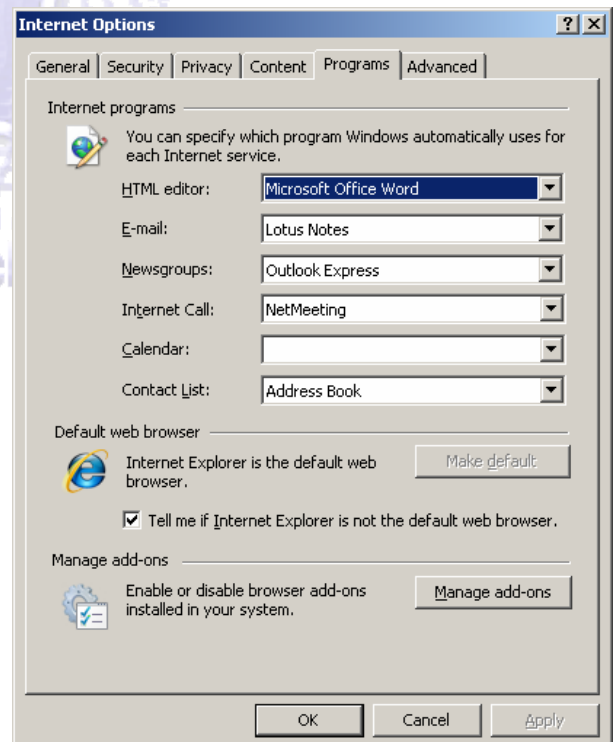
Internet Options ? X

General | Security | Privacy | Content | Programs | Advanced

Internet programs

You can specify which program Windows automatically uses for each Internet service.

HTML editor: Microsoft Office Word

E-mail: Lotus Notes

Newsgroups: Outlook Express

Internet Call: NetMeeting

Calendar:

Contact List: Address Book

Default web browser

Internet Explorer is the default web browser.

Make default

Tell me if Internet Explorer is not the default web browser.

Manage add-ons

Enable or disable browser add-ons installed in your system.

Manage add-ons

OK Cancel Apply